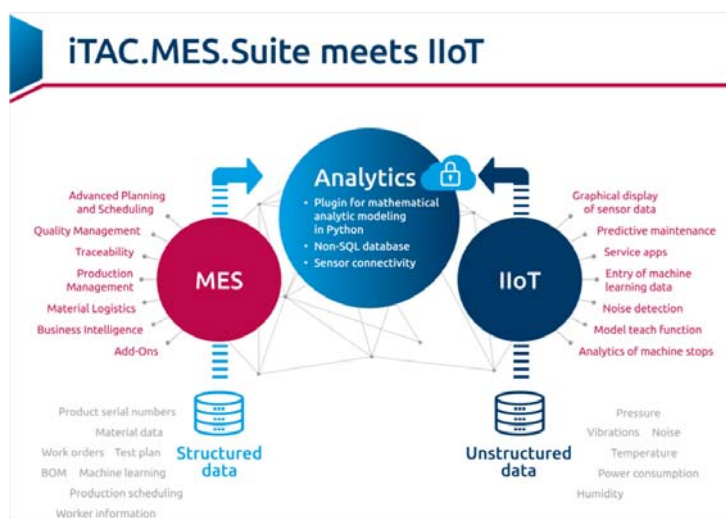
iTAC.MES.Suite meets IIoT

Advanced Planning and Scheduling
Quality Management
Traceability
Production Management
Material Logistics
Business Intelligence
Add-Ons

MES

Analytics
• Plugin for mathematical analytic modeling in Python
• Non-SQL database
• Sensor connectivity

IIoT

Graphical display of sensor data
Predictive maintenance
Service apps
Entry of machine learning data
Noise detection
Model teach function
Analytics of machine stops

Product serial numbers
Material data
Work orders Test plan
BOM Machine learning
Production scheduling
Worker information

Structured data

Unstructured data

Pressure
Vibrations Noise
Temperature
Power consumption
Humidity